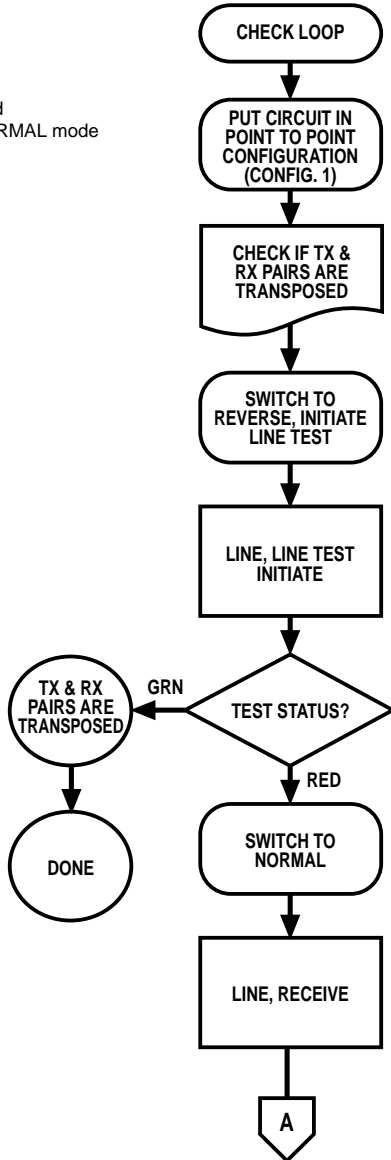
d
RMAL mode

CHECK LOOP

PUT CIRCUIT IN POINT TO POINT CONFIGURATION (CONFIG. 1)

CHECK IF TX & RX PAIRS ARE TRANSPOSED

SWITCH TO REVERSE, INITIATE LINE TEST

LINE, LINE TEST INITIATE

TEST STATUS?

GRN

TX & RX PAIRS ARE TRANSPOSED

DONE

RED

SWITCH TO NORMAL

LINE, RECEIVE

A